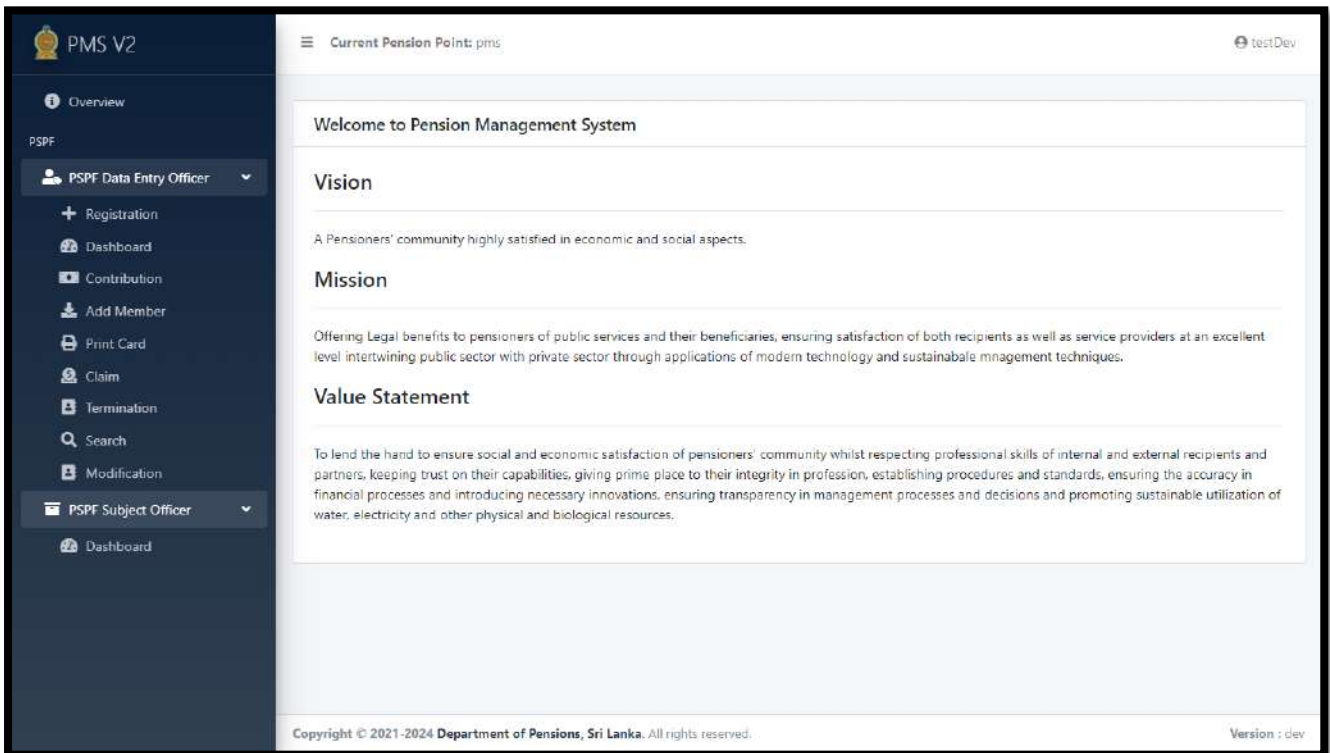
PMS V2

Overview

PSPF

PSPF Data Entry Officer

Registration

Dashboard

Contribution

Add Member

Print Card

Claim

Termination

Search

Modification

PSPF Subject Officer

Dashboard

Current Pension Point: pms

testDev

Welcome to Pension Management System

Vision

A Pensioners' community highly satisfied in economic and social aspects.

Mission

Offering Legal benefits to pensioners of public services and their beneficiaries, ensuring satisfaction of both recipients as well as service providers at an excellent level intertwining public sector with private sector through applications of modern technology and sustainabale mnagement techniques.

Value Statement

To lend the hand to ensure social and economic satisfaction of pensioners' community whilst respecting professional skills of internal and external recipients and partners, keeping trust on their capabilities, giving prime place to their integrity in profession, establishing procedures and standards, ensuring the accuracy in financial processes and introducing necessary innovations, ensuring transparency in management processes and decisions and promoting sustainable utilization of water, electricity and other physical and biological resources.

Copyright © 2021-2024 Department of Pensions, Sri Lanka. All rights reserved.

Version : dev